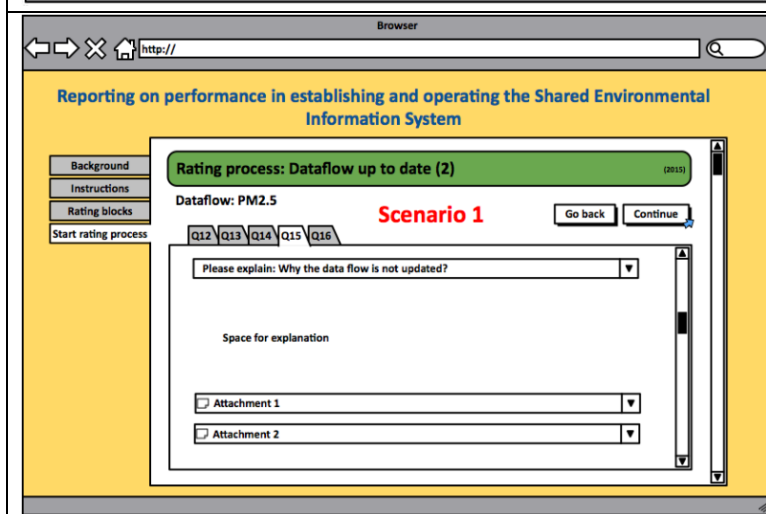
Browser

http://

Reporting on performance in establishing and operating the Shared Environmental Information System

Background
Instructions
Rating blocks
Start rating process

Rating process: Dataflow up to date (2)

(2015)

Dataflow: PM2.5

Scenario 1

Go back
Continue

Q12 Q13 Q14 Q15 Q16

Please explain: Why the data flow is not updated?

Space for explanation

Attachment 1
Attachment 2